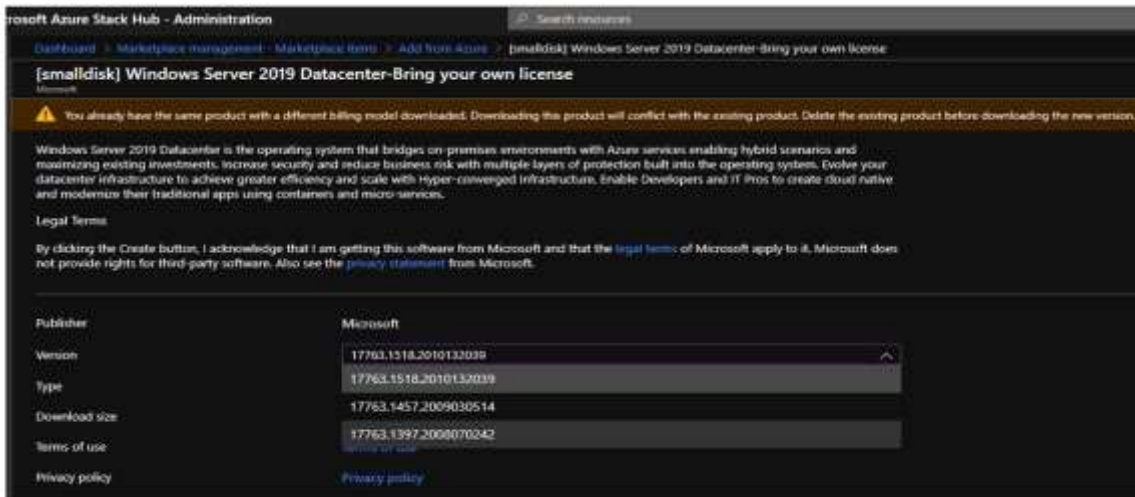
rosoft Azure Stack Hub - Administration

Search resources

Dashboard > Marketplace management - Marketplace items > Add from Azure > [smalldisk] Windows Server 2019 Datacenter-Bring your own license

[smalldisk] Windows Server 2019 Datacenter-Bring your own license

Microsoft

You already have the same product with a different billing model downloaded. Downloading this product will conflict with the existing product. Delete the existing product before downloading the new version.

Windows Server 2019 Datacenter is the operating system that bridges on-premises environments with Azure services enabling hybrid scenarios and maximizing existing investments. Increase security and reduce business risk with multiple layers of protection built into the operating system. Evolve your datacenter infrastructure to achieve greater efficiency and scale with Hyper-converged Infrastructure. Enable Developers and IT Pros to create cloud native and modernize their traditional apps using containers and micro-services.

Legal Terms

By clicking the Create button, I acknowledge that I am getting this software from Microsoft and that the legal terms of Microsoft apply to it. Microsoft does not provide rights for third-party software. Also see the privacy statement from Microsoft.

Publisher | Microsoft
Version | 17763.1518.2010132039
17763.1518.2010132039
Type
17763.1457.2009030514
Download size
17763.1397.2008070242
Terms of use | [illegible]
Privacy policy | Privacy policy